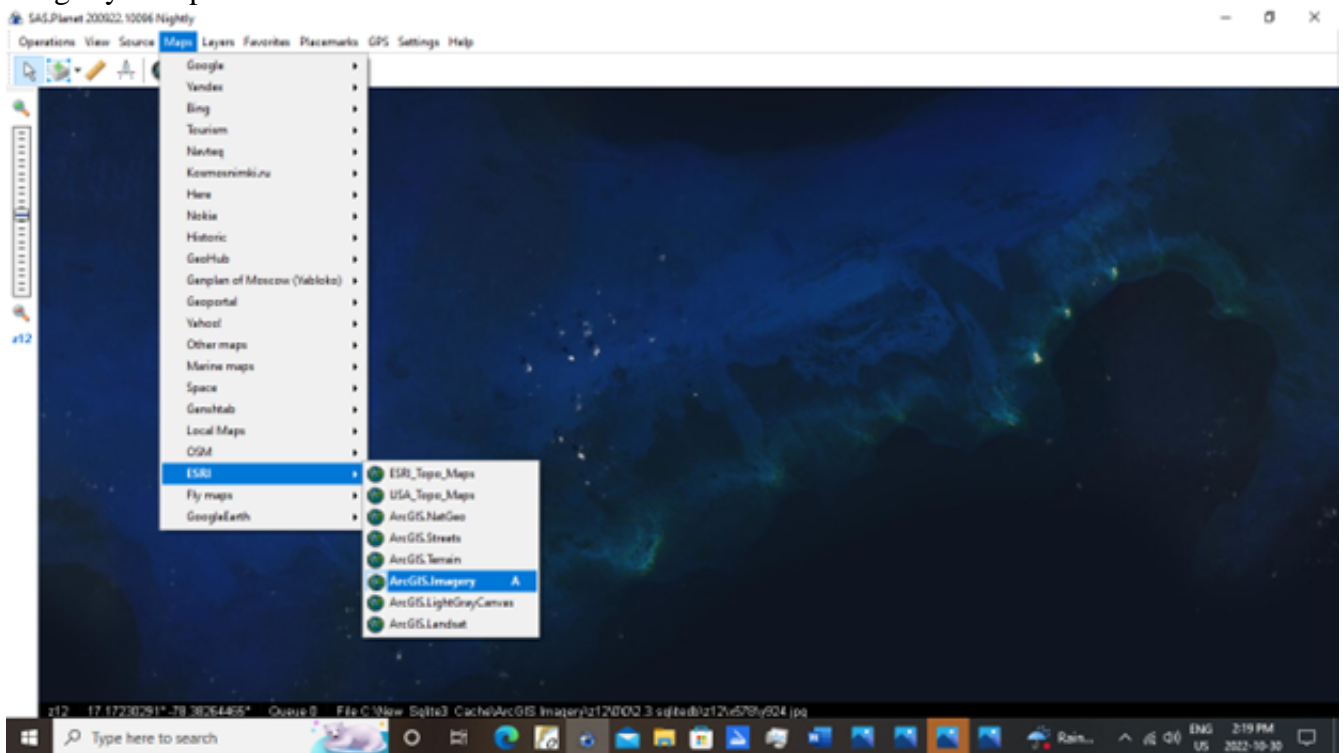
SAS.Planet 200922.10096 Nightly

Operations View Source Maps Layers Favorites Placemarks GPS Settings Help

Google
Yandex
Bing
Tourism
Navteq
Kosmosnimki.ru
Here
Nokia
Historic
GeoHub
Genplan of Moscow (Yabloko)
Geoportal
Yahoo!
Other maps
Marine maps
Space
Genshtab
Local Maps
OSM
ESRI
Fly maps
GoogleEarth

ESRI_Topo_Maps
USA_Topo_Maps
ArcGIS.NatGeo
ArcGIS.Streets
ArcGIS.Terrain
ArcGIS.Imagery A
ArcGIS.LightGrayCanvas
ArcGIS.Landsat

z12

z12 17.17230291° -78.38264465° Queue 0 File C:\New Sqlite3 Cache\ArcGIS.Imagery\z12\0\0\2.3.sqlitedb\z12\x578\y624.jpg

Type here to search

Rain...

ENG US 2:19 PM 2022-10-30